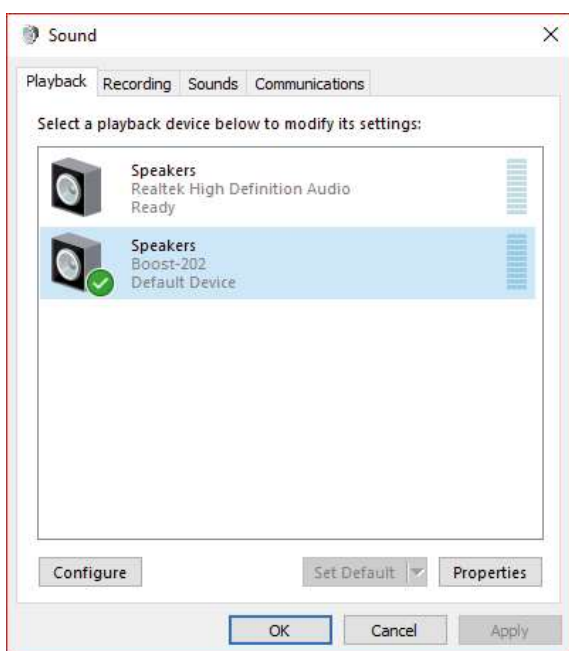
Sound

×

Playback Recording Sounds Communications

Select a playback device below to modify its settings:

Speakers
Realtek High Definition Audio
Ready

Speakers
Boost-202
Default Device

Configure

Set Default

Properties

OK

Cancel

Apply